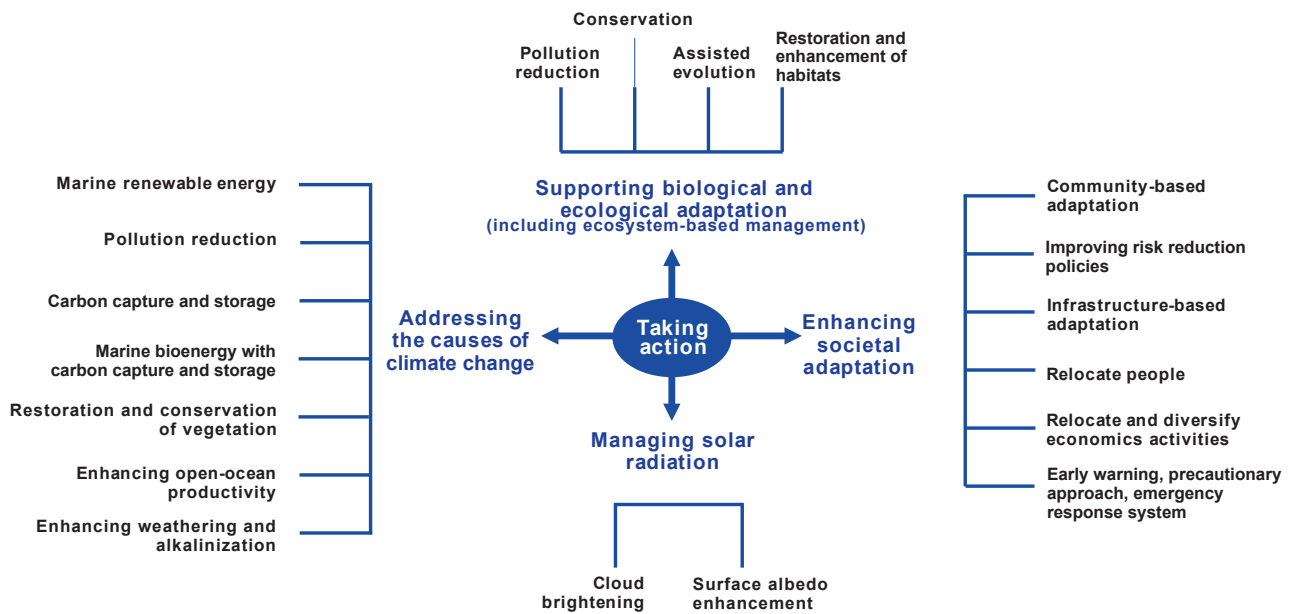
Conservation

Pollution reduction

Assisted evolution

Restoration and enhancement of habitats

Supporting biological and ecological adaptation
(including ecosystem-based management)

Marine renewable energy

Pollution reduction

Carbon capture and storage

Marine bioenergy with carbon capture and storage

Restoration and conservation of vegetation

Enhancing open-ocean productivity

Enhancing weathering and alkalinization

Addressing the causes of climate change

Taking action

Enhancing societal adaptation

Community-based adaptation

Improving risk reduction policies

Infrastructure-based adaptation

Relocate people

Relocate and diversify economics activities

Early warning, precautionary approach, emergency response system

Managing solar radiation

Cloud brightening

Surface albedo enhancement